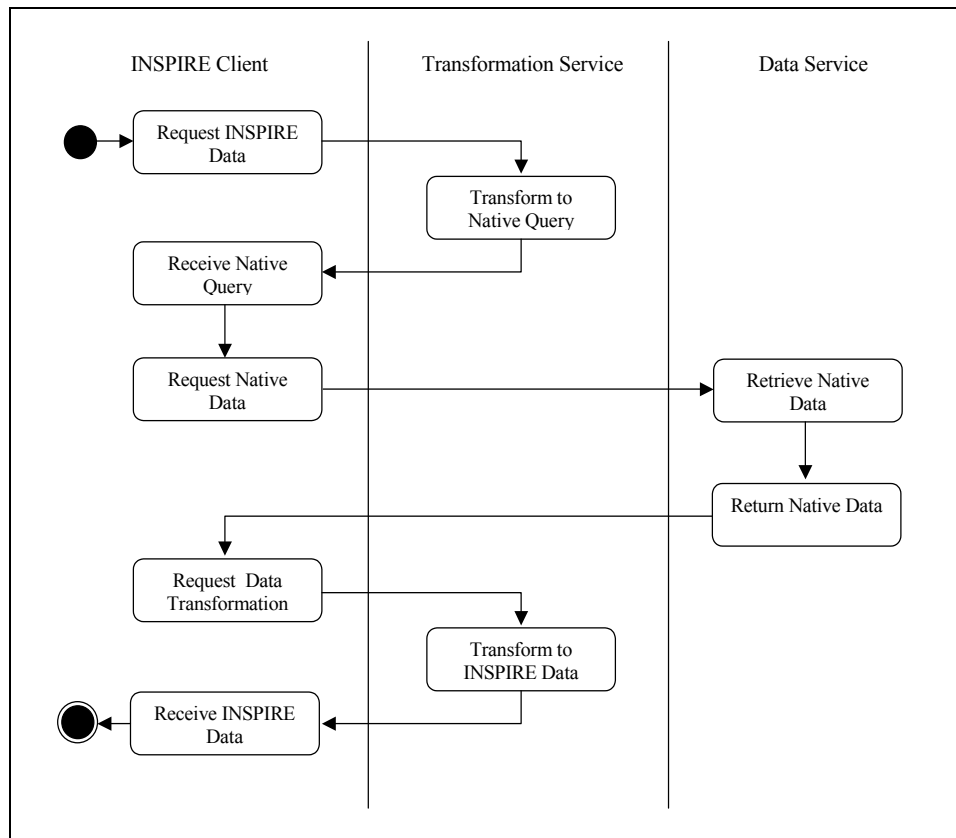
INSPIRE Client

Transformation Service

Data Service

Request INSPIRE Data

Transform to Native Query

Receive Native Query

Request Native Data

Retrieve Native Data

Return Native Data

Request Data Transformation

Transform to INSPIRE Data

Receive INSPIRE Data